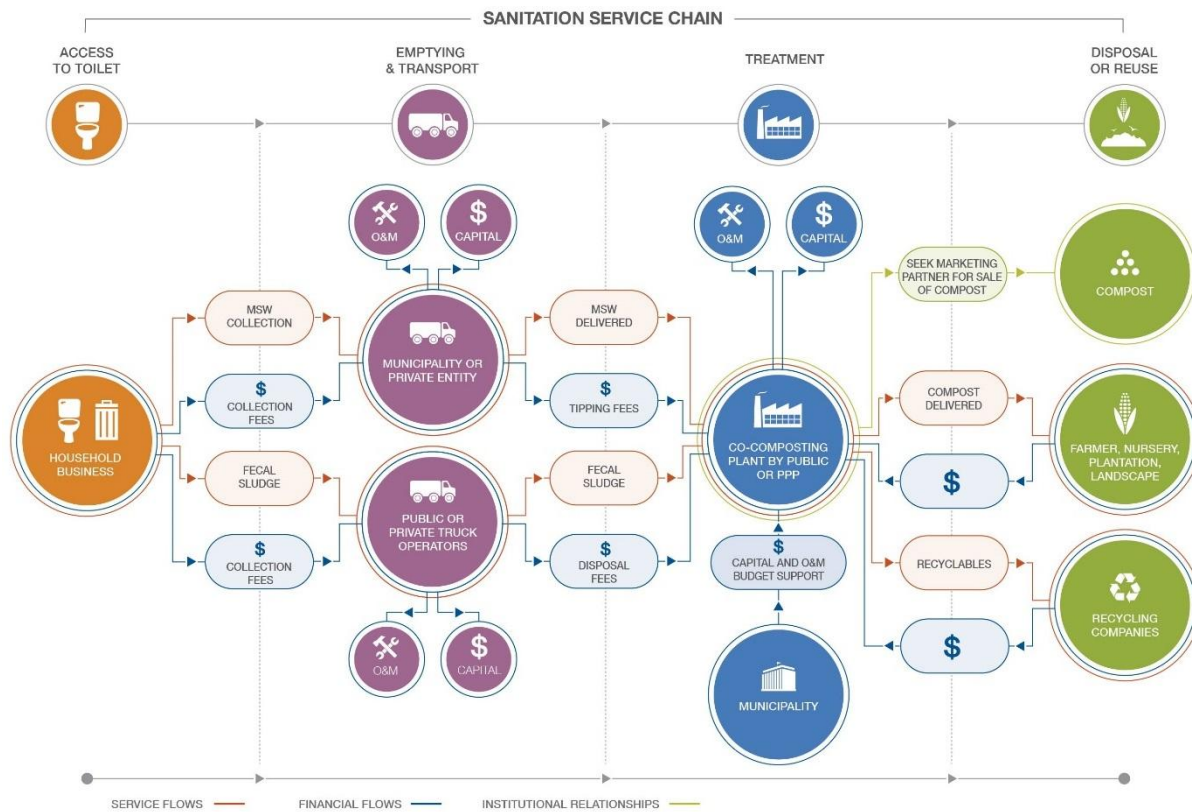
SANITATION SERVICE CHAIN

ACCESS TO TOILET

EMPTYING & TRANSPORT

TREATMENT

DISPOSAL OR REUSE

O&M

$ CAPITAL

O&M

$ CAPITAL

SEEK MARKETING PARTNER FOR SALE OF COMPOST

COMPOST

MSW COLLECTION

MUNICIPALITY OR PRIVATE ENTITY

MSW DELIVERED

HOUSEHOLD BUSINESS

$ COLLECTION FEES

$ TIPPING FEES

CO-COMPOSTING PLANT BY PUBLIC OR PPP

COMPOST DELIVERED

FARMER, NURSERY, PLANTATION, LANDSCAPE

$

FECAL SLUDGE

PUBLIC OR PRIVATE TRUCK OPERATORS

FECAL SLUDGE

$ COLLECTION FEES

$ DISPOSAL FEES

$ CAPITAL AND O&M BUDGET SUPPORT

RECYCLABLES

RECYCLING COMPANIES

$

O&M

$ CAPITAL

MUNICIPALITY

SERVICE FLOWS

FINANCIAL FLOWS

INSTITUTIONAL RELATIONSHIPS